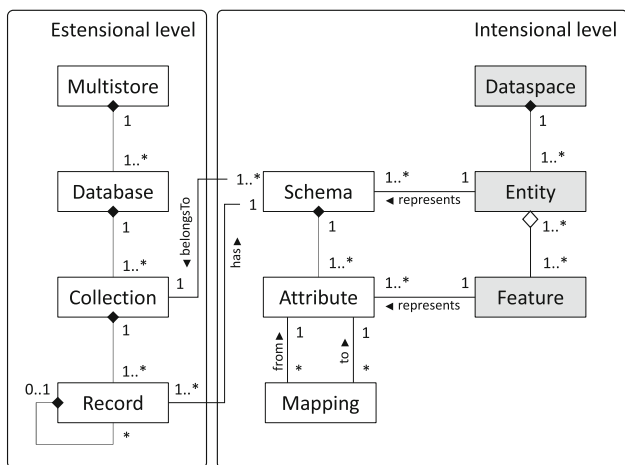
Estensional level

Intensional level

Multistore

1

1..*

Database

1

1..*

Collection

1

1..*

0..1

Record

*

1..*

1..*

1

◄ belongsTo

1

has ►

Schema

1

1..*

Attribute

1

1

from ►

to ►

*

*

Mapping

1..*

1

◄ represents

1..*

1

◄ represents

Dataspace

1

1..*

Entity

1..*

1..*

Feature